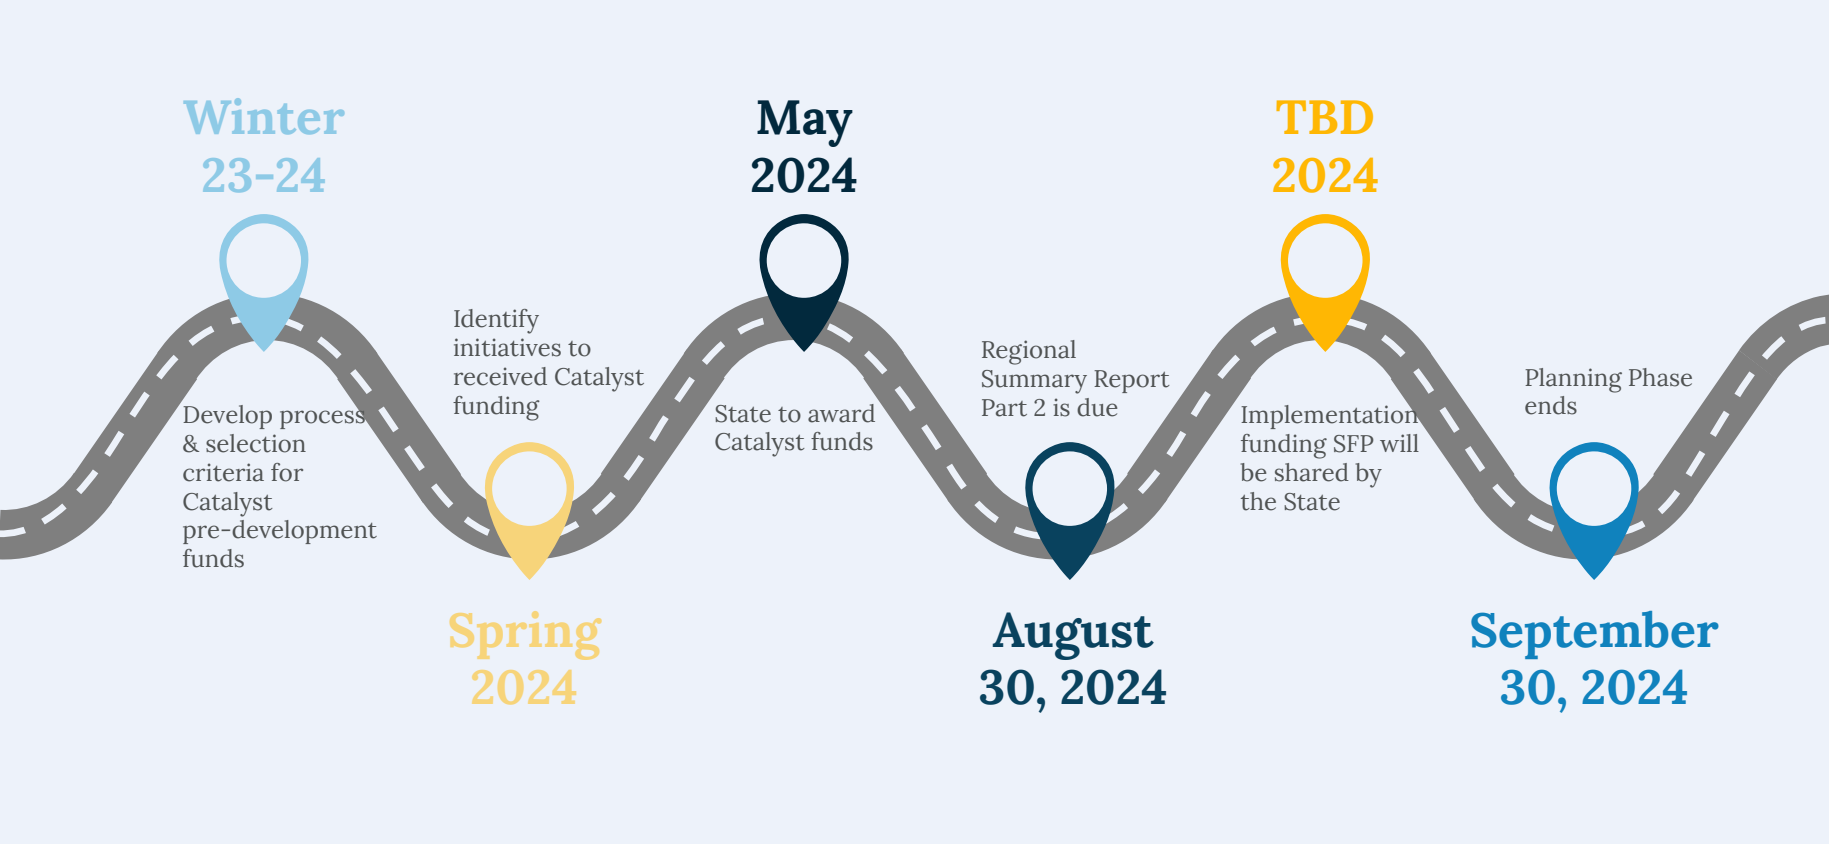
Winter
23-24

Develop process & selection criteria for Catalyst pre-development funds

Identify initiatives to received Catalyst funding

Spring
2024

May
2024

State to award Catalyst funds

Regional Summary Report Part 2 is due

August
30, 2024

TBD
2024

Implementation funding SFP will be shared by the State

Planning Phase ends

September
30, 2024